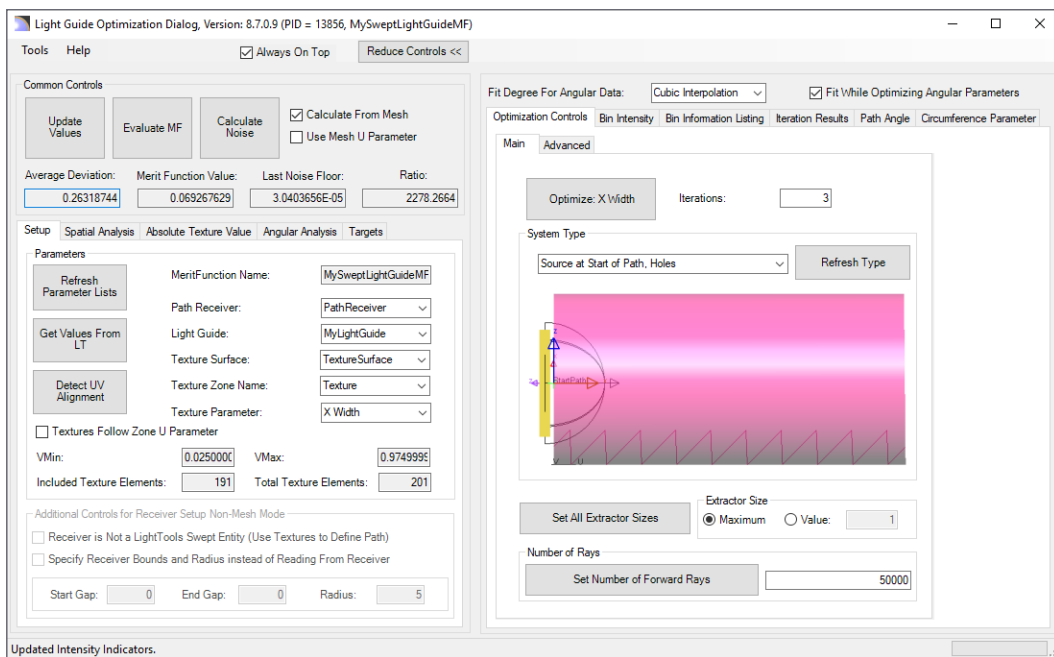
Light Guide Optimization Dialog, Version: 8.7.0.9 (PID = 13856, MySweptLightGuideMF)

Tools Help

Always On Top

Reduce Controls <<

Common Controls

Update Values

Evaluate MF

Calculate Noise

Calculate From Mesh

Use Mesh U Parameter

Average Deviation: 0.26318744

Merit Function Value: 0.069267629

Last Noise Floor: 3.0403656E-05

Ratio: 2278.2664

Setup | Spatial Analysis | Absolute Texture Value | Angular Analysis | Targets

Parameters

Refresh Parameter Lists

MeritFunction Name: MySweptLightGuideMF

Path Receiver: PathReceiver

Get Values From LT

Light Guide: MyLightGuide

Texture Surface: TextureSurface

Detect UV Alignment

Texture Zone Name: Texture

Texture Parameter: X Width

Textures Follow Zone U Parameter

VMin: 0.0250000

VMax: 0.9749999

Included Texture Elements: 191

Total Texture Elements: 201

Additional Controls for Receiver Setup Non-Mesh Mode

Receiver is Not a LightTools Swept Entity (Use Textures to Define Path)

Specify Receiver Bounds and Radius instead of Reading From Receiver

Start Gap: 0

End Gap: 0

Radius: 5

Updated Intensity Indicators.

Fit Degree For Angular Data: Cubic Interpolation

Fit While Optimizing Angular Parameters

Optimization Controls | Bin Intensity | Bin Information Listing | Iteration Results | Path Angle | Circumference Parameter

Main | Advanced

Optimize: X Width

Iterations: 3

System Type

Source at Start of Path, Holes

Refresh Type

StartPath

V U

Set All Extractor Sizes

Extractor Size

Maximum

Value: 1

Number of Rays

Set Number of Forward Rays

50000